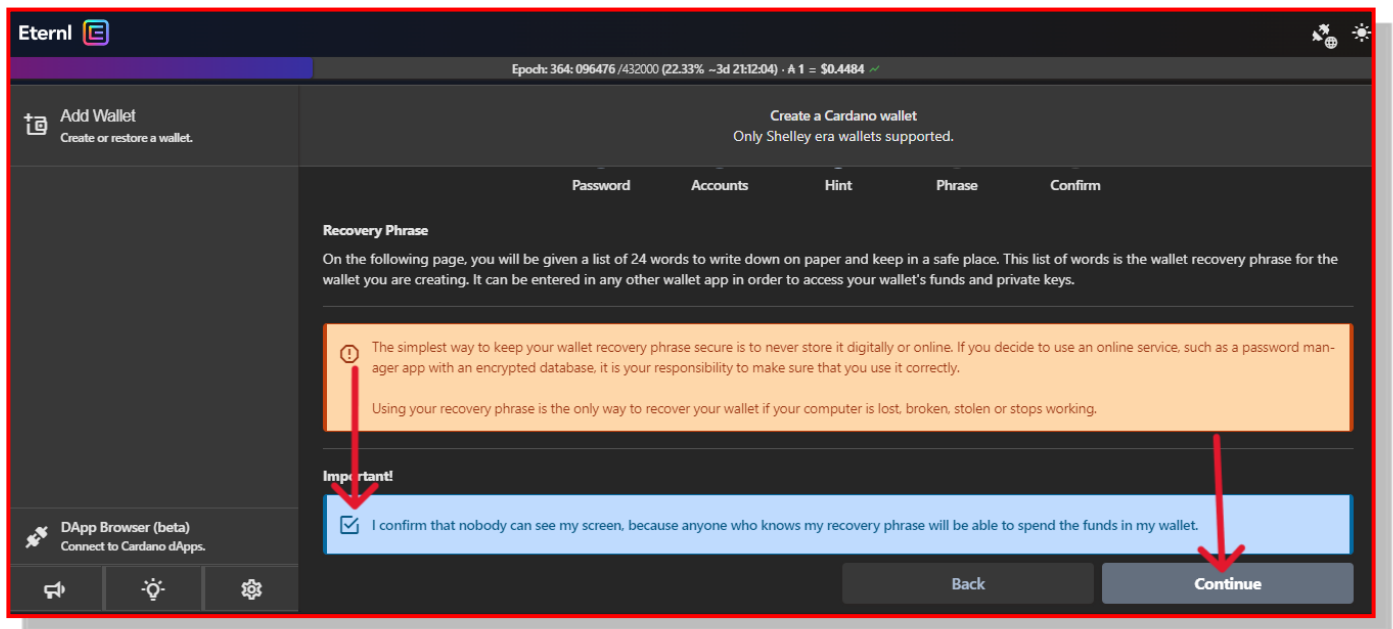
Eternl

Epoch: 364: 096476 /432000 (22.33% ~3d 21:12:04) · ₳ 1 = $0.4484

Add Wallet
Create or restore a wallet.

Create a Cardano wallet
Only Shelley era wallets supported.

Password Accounts Hint Phrase Confirm

Recovery Phrase

On the following page, you will be given a list of 24 words to write down on paper and keep in a safe place. This list of words is the wallet recovery phrase for the wallet you are creating. It can be entered in any other wallet app in order to access your wallet's funds and private keys.

The simplest way to keep your wallet recovery phrase secure is to never store it digitally or online. If you decide to use an online service, such as a password manager app with an encrypted database, it is your responsibility to make sure that you use it correctly.

Using your recovery phrase is the only way to recover your wallet if your computer is lost, broken, stolen or stops working.

Important!

I confirm that nobody can see my screen, because anyone who knows my recovery phrase will be able to spend the funds in my wallet.

DApp Browser (beta)
Connect to Cardano dApps.

Back

Continue